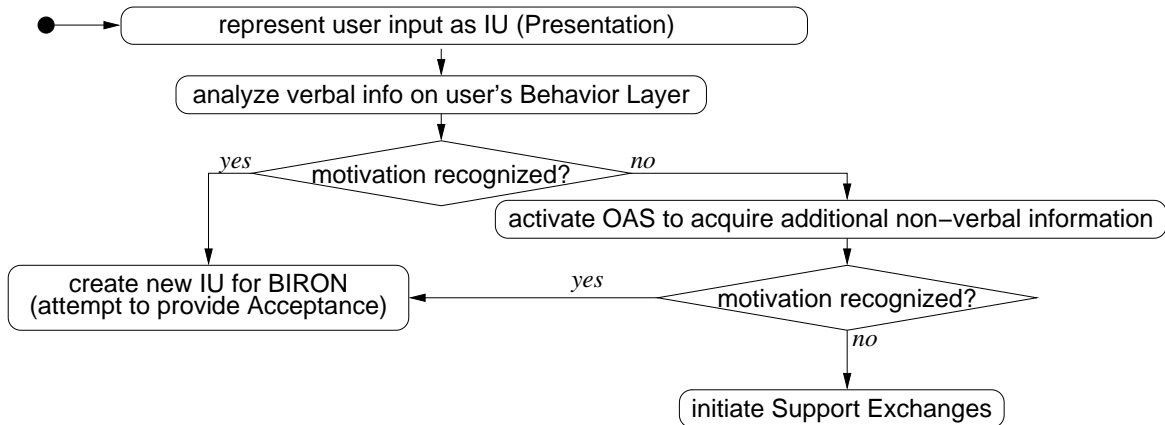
represent user input as IU (Presentation)

analyze verbal info on user's Behavior Layer

yes

motivation recognized?

no

activate OAS to acquire additional non−verbal information

create new IU for BIRON
(attempt to provide Acceptance)

yes

motivation recognized?

no

initiate Support Exchanges